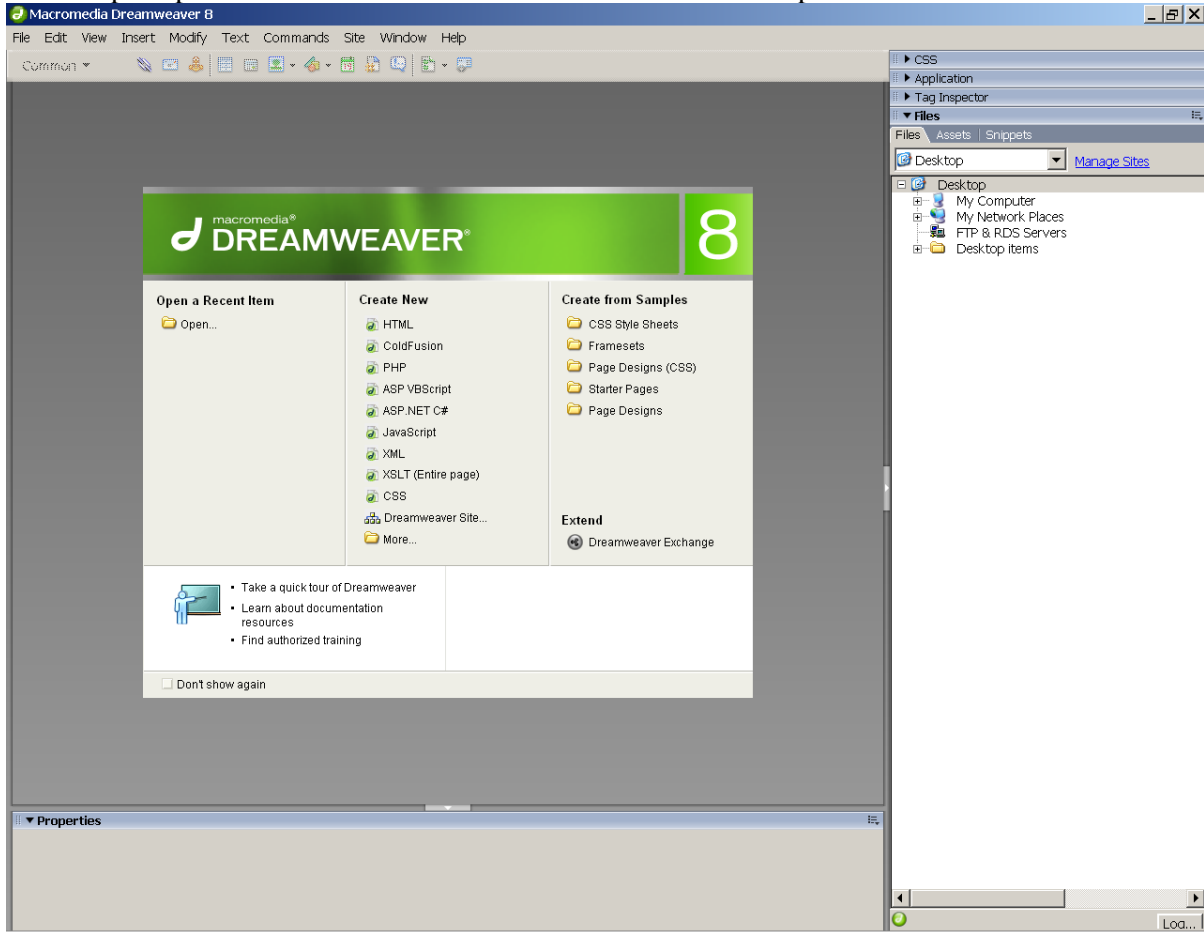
Macromedia Dreamweaver 8

File Edit View Insert Modify Text Commands Site Window Help

Common

▸ CSS
▸ Application
▸ Tag Inspector
▾ Files

Files Assets Snippets

Desktop

Manage Sites

Desktop
My Computer
My Network Places
FTP & RDS Servers
Desktop items

macromedia®
DREAMWEAVER®
8

Open a Recent Item
Open...

Create New
HTML
ColdFusion
PHP
ASP VBScript
ASP.NET C#
JavaScript
XML
XSLT (Entire page)
CSS
Dreamweaver Site...
More...

Create from Samples
CSS Style Sheets
Framesets
Page Designs (CSS)
Starter Pages
Page Designs

Extend
Dreamweaver Exchange

• Take a quick tour of Dreamweaver
• Learn about documentation resources
• Find authorized training

Don't show again

▾ Properties

Log...